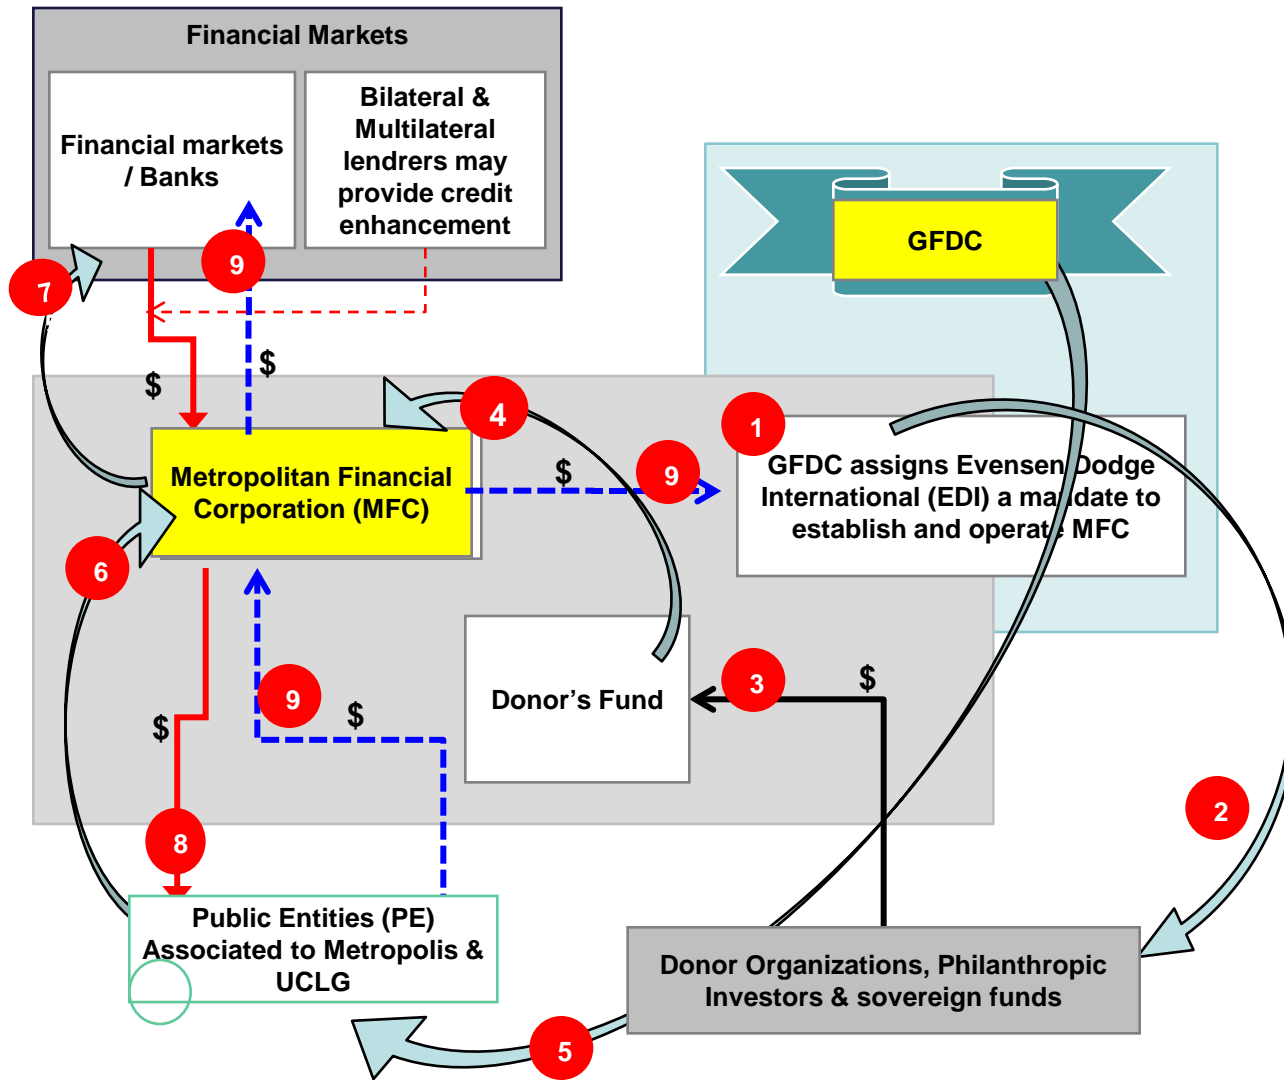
Financial Markets

Financial markets / Banks

Bilateral & Multilateral lendrers may provide credit enhancement

GFDC

9

7

$

$

4

1

Metropolitan Financial Corporation (MFC)

$

9

GFDC assigns Evensen Dodge International (EDI) a mandate to establish and operate MFC

6

Donor's Fund

3

$

9

$

$

2

8

Public Entities (PE) Associated to Metropolis & UCLG

Donor Organizations, Philanthropic Investors & sovereign funds

5